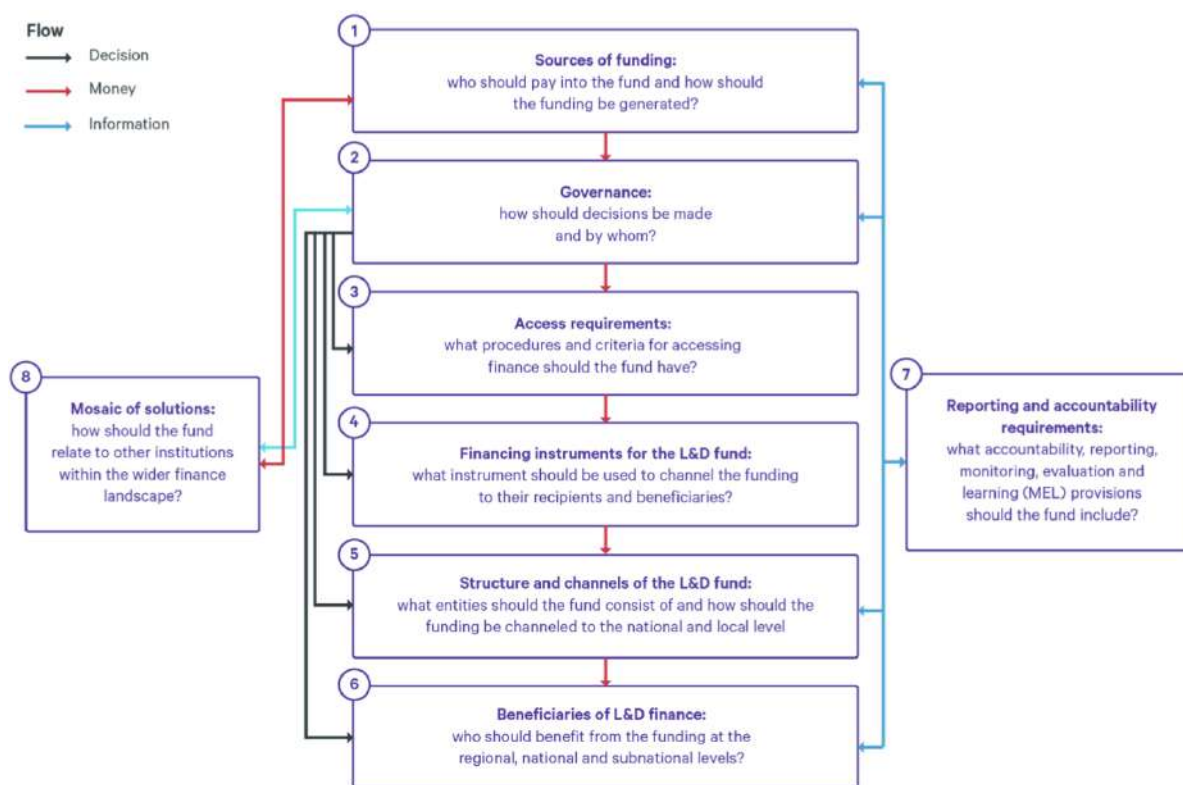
Flow
Decision
Money
Information

1
Sources of funding:
who should pay into the fund and how should the funding be generated?

2
Governance:
how should decisions be made and by whom?

3
Access requirements:
what procedures and criteria for accessing finance should the fund have?

4
Financing instruments for the L&D fund:
what instrument should be used to channel the funding to their recipients and beneficiaries?

5
Structure and channels of the L&D fund:
what entities should the fund consist of and how should the funding be channeled to the national and local level

6
Beneficiaries of L&D finance:
who should benefit from the funding at the regional, national and subnational levels?

7
Reporting and accountability requirements:
what accountability, reporting, monitoring, evaluation and learning (MEL) provisions should the fund include?

8
Mosaic of solutions:
how should the fund relate to other institutions within the wider finance landscape?